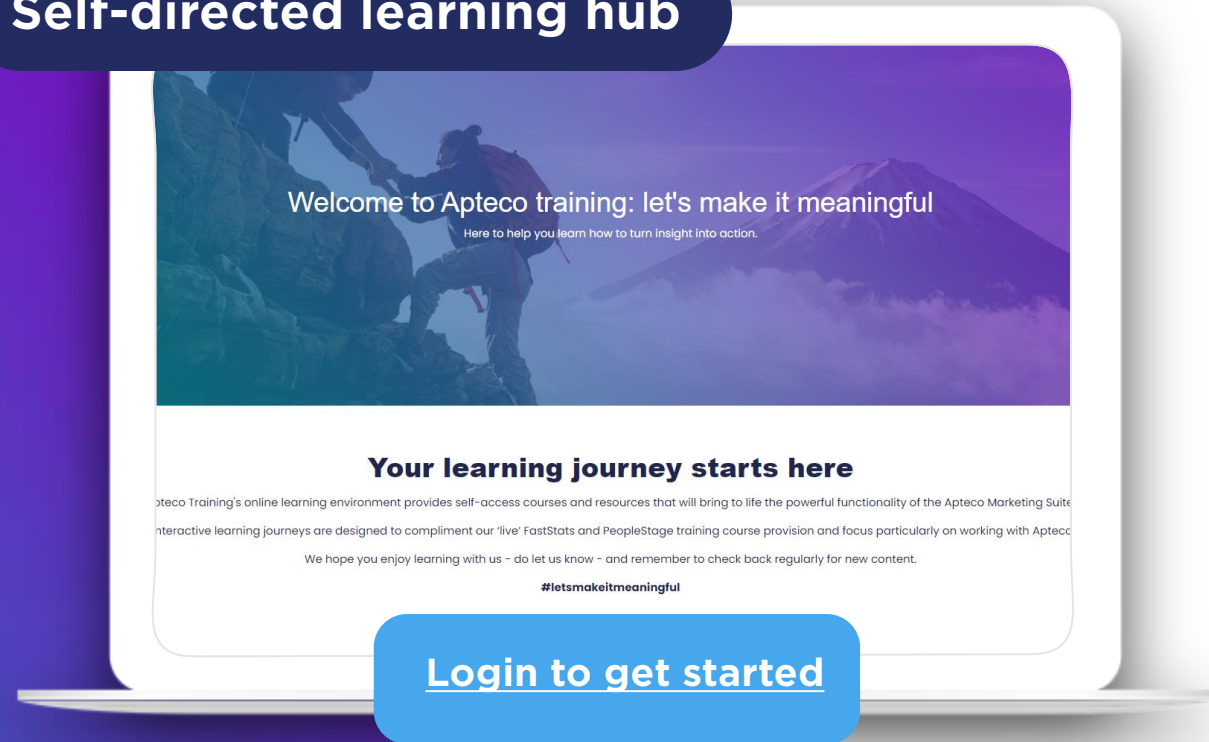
Self-directed learning hub

Welcome to Apteco training: let's make it meaningful

Here to help you learn how to turn insight into action.

Your learning journey starts here

pteco Training's online learning environment provides self-access courses and resources that will bring to life the powerful functionality of the Apteco Marketing Suite

nteractive learning journeys are designed to compliment our 'live' FastStats and PeopleStage training course provision and focus particularly on working with Apteco

We hope you enjoy learning with us - do let us know - and remember to check back regularly for new content.

#letsmakeitmeaningful

Login to get started